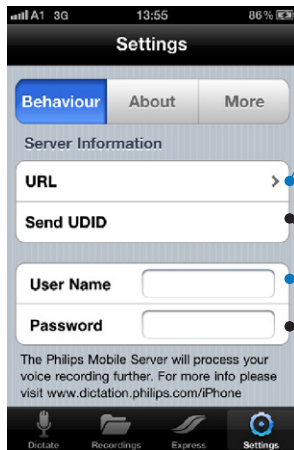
A1 3G 13:55 86 %

Settings

Behaviour | About | More

Server Information

URL

Send UDID

User Name

Password

The Philips Mobile Server will process your voice recording further. For more info please visit www.dictation.philips.com/iPhone

Dictate Recordings Express Settings